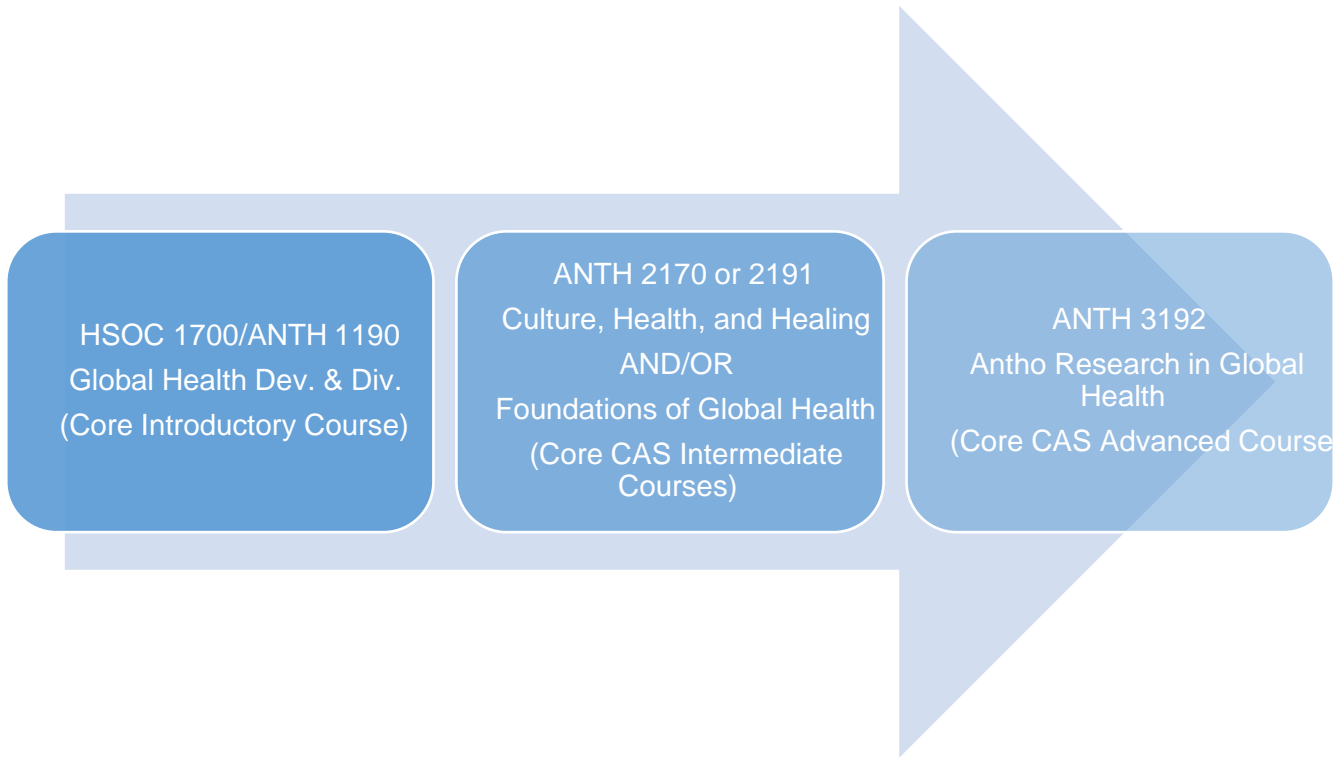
HSOC 1700/ANTH 1190
Global Health Dev. & Div.
(Core Introductory Course)

ANTH 2170 or 2191
Culture, Health, and Healing
AND/OR
Foundations of Global Health
(Core CAS Intermediate Courses)

ANTH 3192
Antho Research in Global Health
(Core CAS Advanced Course